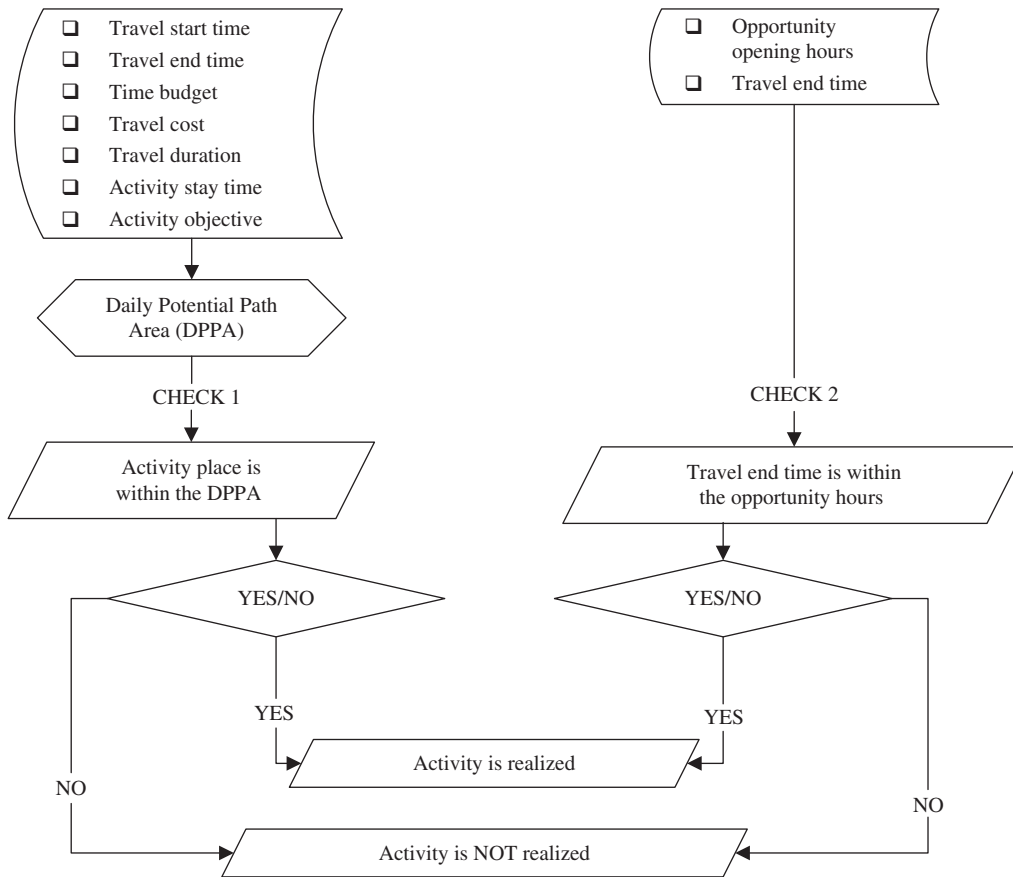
❑ Travel start time
❑ Travel end time
❑ Time budget
❑ Travel cost
❑ Travel duration
❑ Activity stay time
❑ Activity objective

❑ Opportunity opening hours
❑ Travel end time

Daily Potential Path Area (DPPA)

CHECK 1

CHECK 2

Activity place is within the DPPA

Travel end time is within the opportunity hours

YES/NO

YES/NO

YES

YES

Activity is realized

NO

NO

Activity is NOT realized